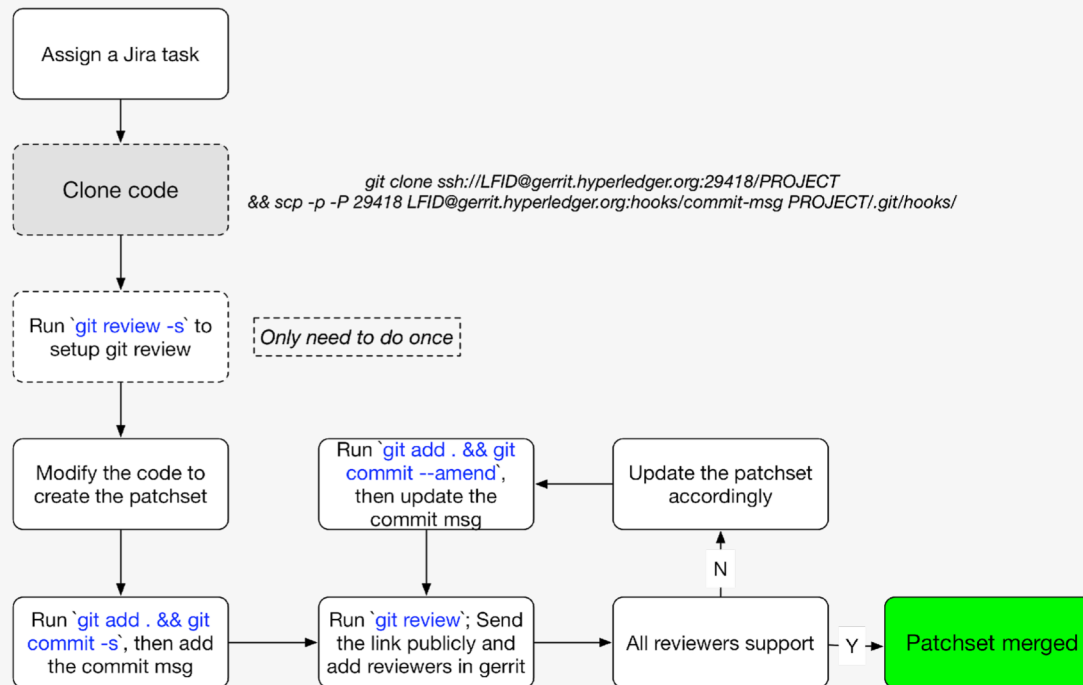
Assign a Jira task

Clone code

git clone ssh://LFID@gerrit.hyperledger.org:29418/PROJECT
&& scp -p -P 29418 LFID@gerrit.hyperledger.org:hooks/commit-msg PROJECT/.git/hooks/

Run `git review -s` to setup git review

Only need to do once

Modify the code to create the patchset

Run `git add . && git commit --amend`, then update the commit msg

Update the patchset accordingly

N

Run `git add . && git commit -s`, then add the commit msg

Run `git review`; Send the link publicly and add reviewers in gerrit

All reviewers support

Y

Patchset merged